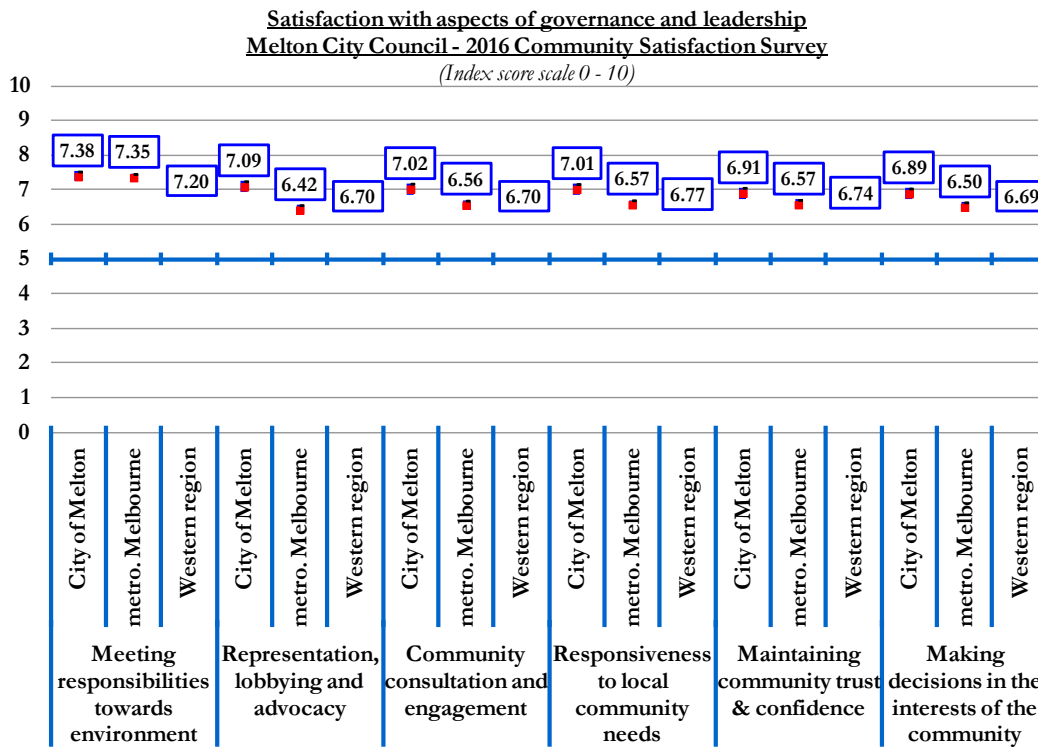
Satisfaction with aspects of governance and leadership
Melton City Council - 2016 Community Satisfaction Survey
(Index score scale 0 - 10)

10
9
8
7
6
5
4
3
2
1
0

7.38
7.35
7.20
7.09
6.42
6.70
7.02
6.56
6.70
7.01
6.57
6.77
6.91
6.57
6.74
6.89
6.50
6.69

City of Melton
metro. Melbourne
Western region
City of Melton
metro. Melbourne
Western region
City of Melton
metro. Melbourne
Western region
City of Melton
metro. Melbourne
Western region
City of Melton
metro. Melbourne
Western region
City of Melton
metro. Melbourne
Western region

Meeting responsibilities towards environment
Representation, lobbying and advocacy
Community consultation and engagement
Responsiveness to local community needs
Maintaining community trust & confidence
Making decisions in the interests of the community